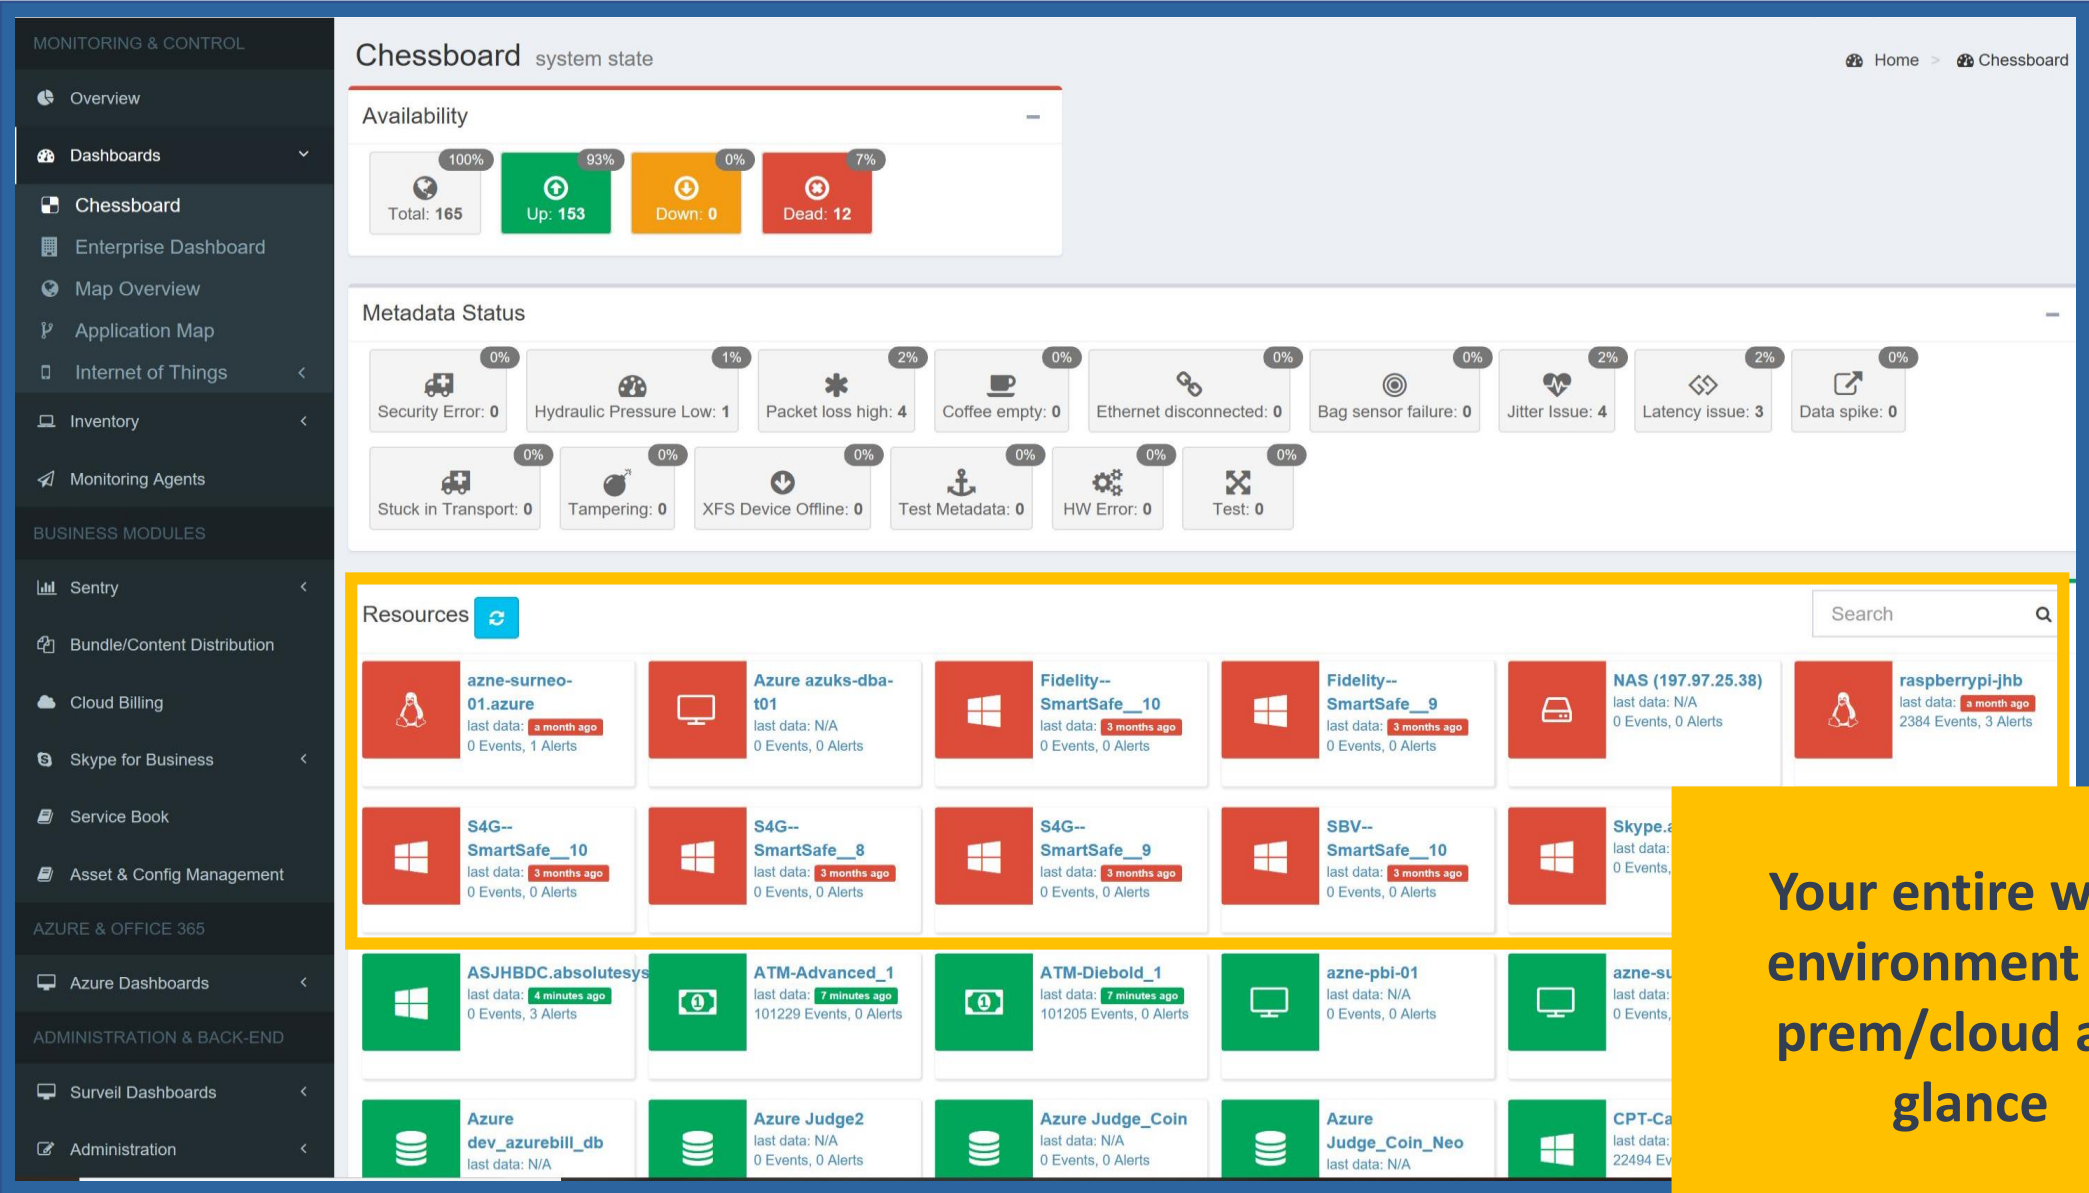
MONITORING & CONTROL

Overview

Dashboards

Chessboard

Enterprise Dashboard

Map Overview

Application Map

Internet of Things

Inventory

Monitoring Agents

BUSINESS MODULES

Sentry

Bundle/Content Distribution

Cloud Billing

Skype for Business

Service Book

Asset & Config Management

AZURE & OFFICE 365

Azure Dashboards

ADMINISTRATION & BACK-END

Surveil Dashboards

Administration

Chessboard system state

Home > Chessboard

Availability

100% Total: 165
93% Up: 153
0% Down: 0
7% Dead: 12

Metadata Status

0% Security Error: 0
1% Hydraulic Pressure Low: 1
2% Packet loss high: 4
0% Coffee empty: 0
0% Ethernet disconnected: 0
0% Bag sensor failure: 0
2% Jitter Issue: 4
2% Latency issue: 3
0% Data spike: 0
0% Stuck in Transport: 0
0% Tampering: 0
0% XFS Device Offline: 0
0% Test Metadata: 0
0% HW Error: 0
0% Test: 0

Resources

Search

azne-surneo-01.azure
last data: a month ago
0 Events, 1 Alerts

Azure azuks-dba-t01
last data: N/A
0 Events, 0 Alerts

Fidelity--SmartSafe__10
last data: 3 months ago
0 Events, 0 Alerts

Fidelity--SmartSafe__9
last data: 3 months ago
0 Events, 0 Alerts

NAS (197.97.25.38)
last data: N/A
0 Events, 0 Alerts

raspberrypi-jhb
last data: a month ago
2384 Events, 3 Alerts

S4G--SmartSafe__10
last data: 3 months ago
0 Events, 0 Alerts

S4G--SmartSafe__8
last data: 3 months ago
0 Events, 0 Alerts

S4G--SmartSafe__9
last data: 3 months ago
0 Events, 0 Alerts

SBV--SmartSafe__10
last data: 3 months ago
0 Events, 0 Alerts

Skype.
last data:
0 Events,

ASJHBDC.absolutesys
last data: 4 minutes ago
0 Events, 3 Alerts

ATM-Advanced_1
last data: 7 minutes ago
101229 Events, 0 Alerts

ATM-Diebold_1
last data: 7 minutes ago
101205 Events, 0 Alerts

azne-pbi-01
last data: N/A
0 Events, 0 Alerts

azne-su
last data:
0 Events,

Azure dev_azurebill_db
last data: N/A

Azure Judge2
last data: N/A
0 Events, 0 Alerts

Azure Judge_Coin
last data: N/A
0 Events, 0 Alerts

Azure Judge_Coin_Neo
last data: N/A

CPT-Ca
last data:
22494 Ev

Your entire w environment prem/cloud a glance